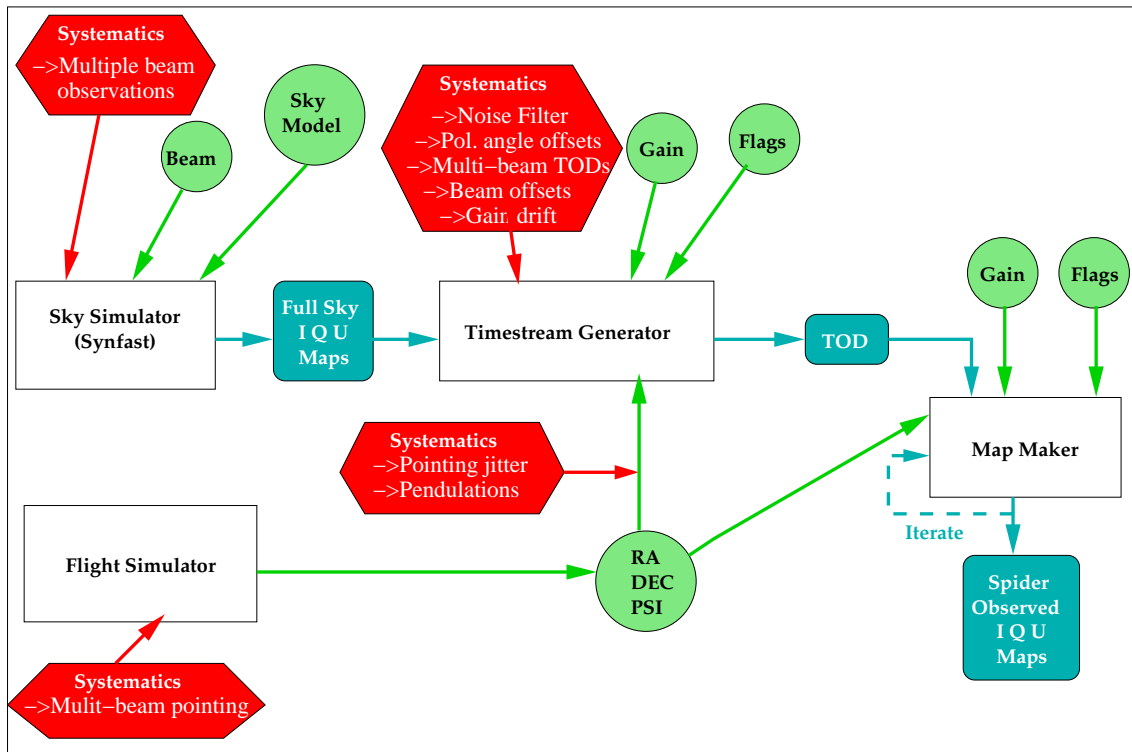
Systematics
–>Multiple beam observations

Beam

Sky Model

Systematics
–>Noise Filter
–>Pol. angle offsets
–>Multi–beam TODs
–>Beam offsets
–>Gain drift

Gain

Flags

Gain

Flags

Sky Simulator (Synfast)

Full Sky I Q U Maps

Timestream Generator

TOD

Map Maker

Systematics
–>Pointing jitter
–>Pendulations

Iterate

Flight Simulator

RA DEC PSI

Spider Observed I Q U Maps

Systematics
–>Mulit–beam pointing